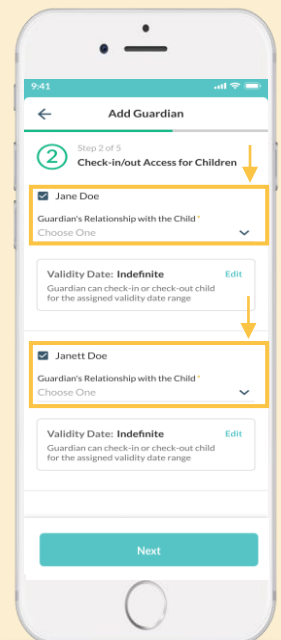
9:41

Add Guardian

2 Step 2 of 5
Check-in/out Access for Children

Jane Doe
Guardian's Relationship with the Child *
Choose One

Validity Date: Indefinite Edit
Guardian can check-in or check-out child for the assigned validity date range

Janett Doe
Guardian's Relationship with the Child *
Choose One

Validity Date: Indefinite Edit
Guardian can check-in or check-out child for the assigned validity date range

Next